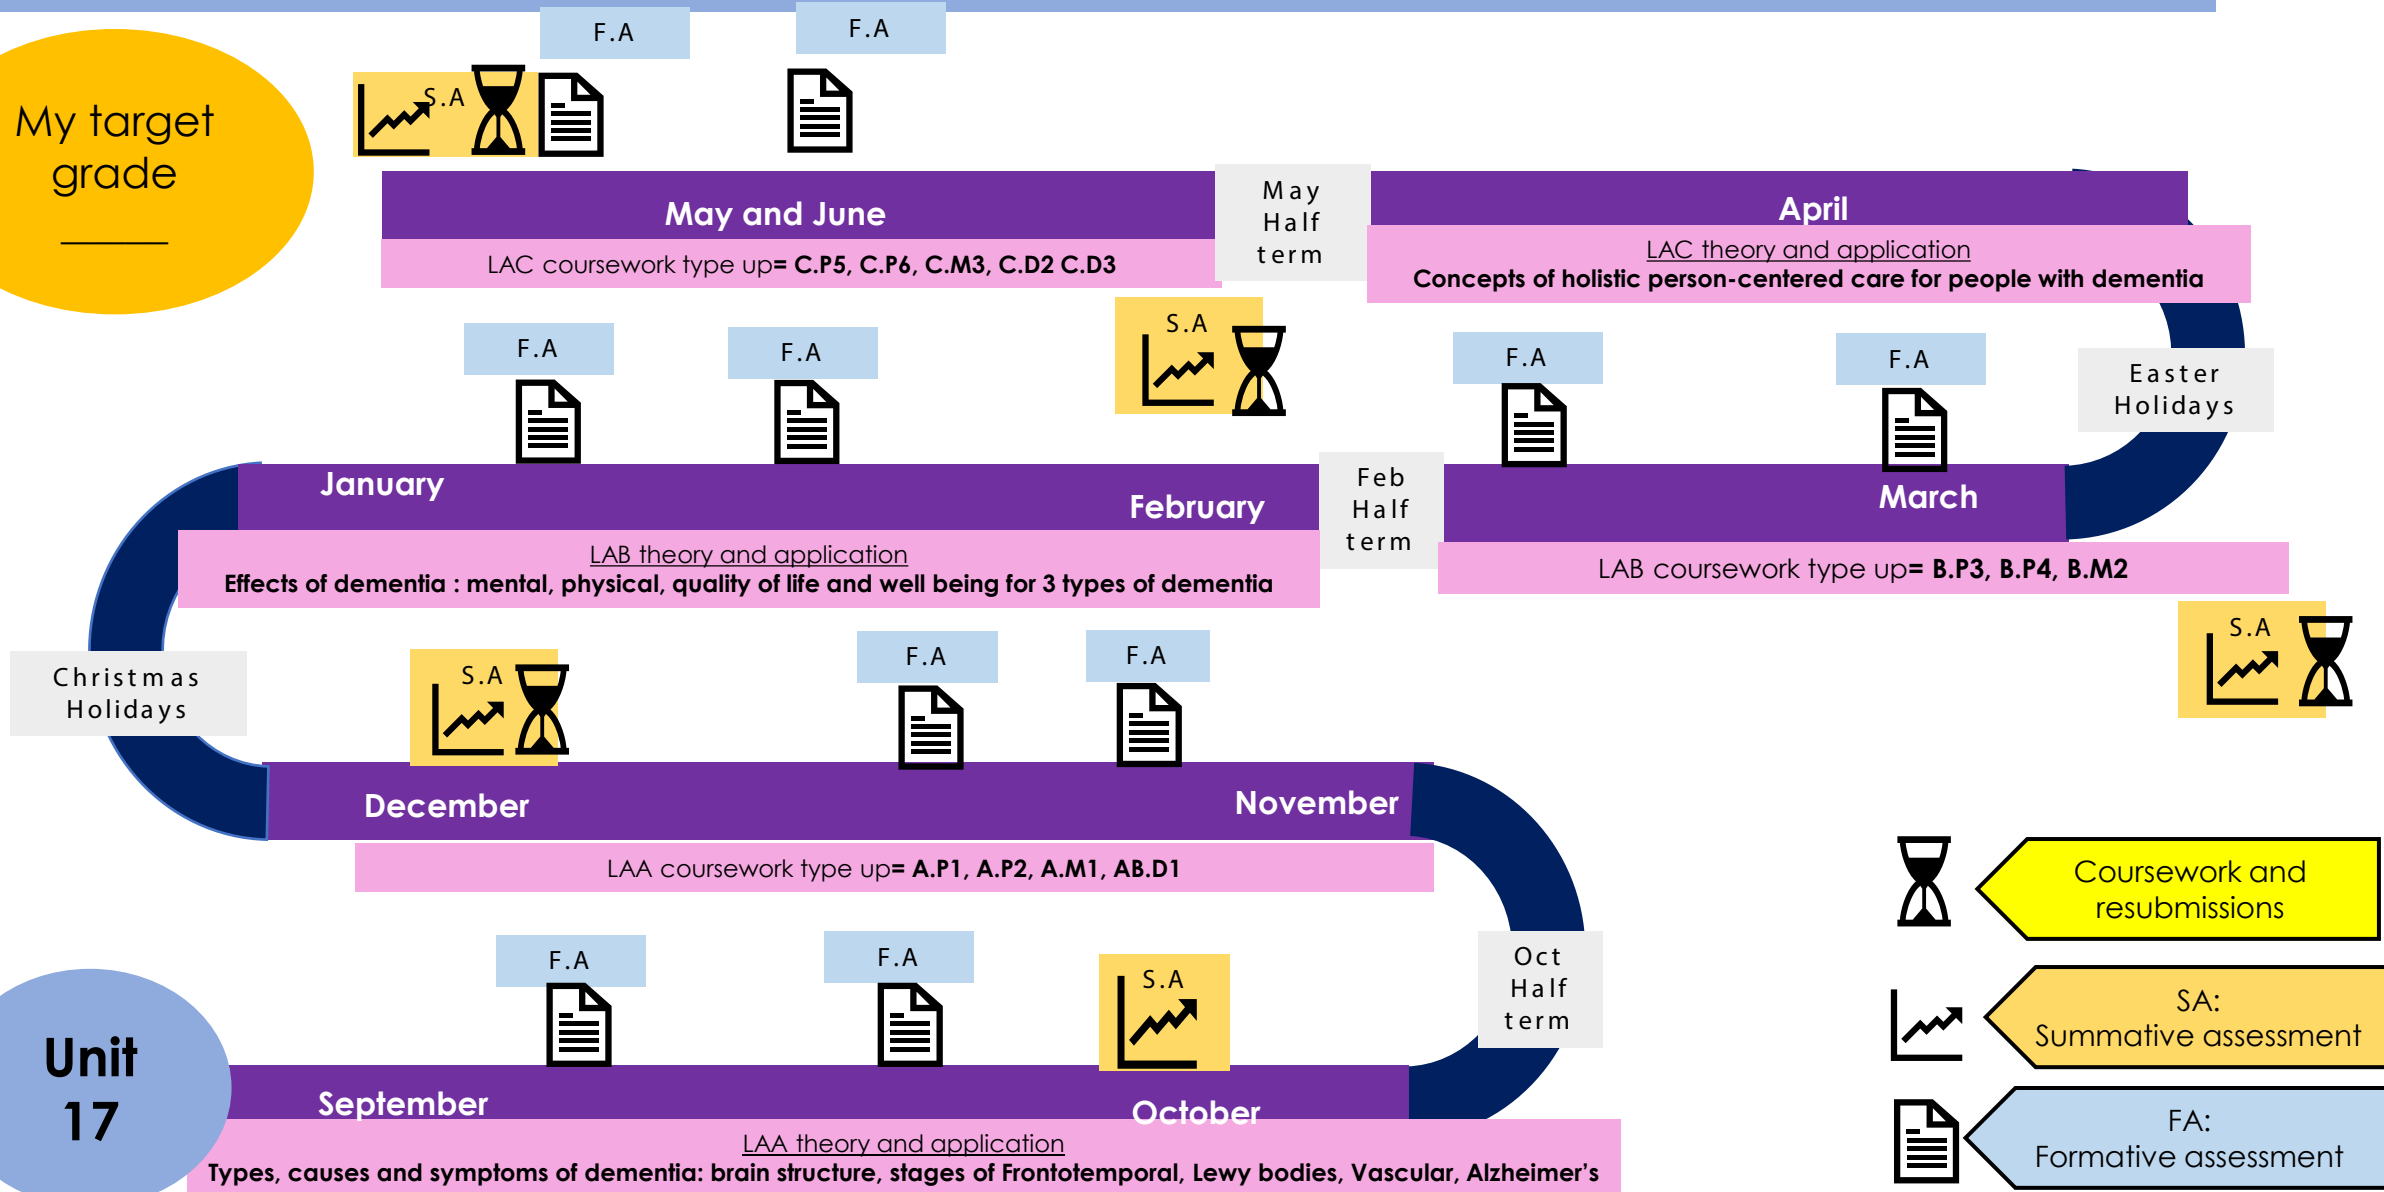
My target grade

______

F.A

F.A

S.A

May and June

LAC coursework type up= C.P5, C.P6, C.M3, C.D2 C.D3

May Half term

April

LAC theory and application

Concepts of holistic person-centered care for people with dementia

F.A

F.A

S.A

F.A

F.A

Easter Holidays

January

February

Feb Half term

March

LAB theory and application

Effects of dementia : mental, physical, quality of life and well being for 3 types of dementia

LAB coursework type up= B.P3, B.P4, B.M2

S.A

Christmas Holidays

S.A

F.A

F.A

December

November

LAA coursework type up= A.P1, A.P2, A.M1, AB.D1

Coursework and resubmissions

F.A

F.A

S.A

Oct Half term

SA: Summative assessment

Unit 17

September

October

LAA theory and application

Types, causes and symptoms of dementia: brain structure, stages of Frontotemporal, Lewy bodies, Vascular, Alzheimer's

FA: Formative assessment